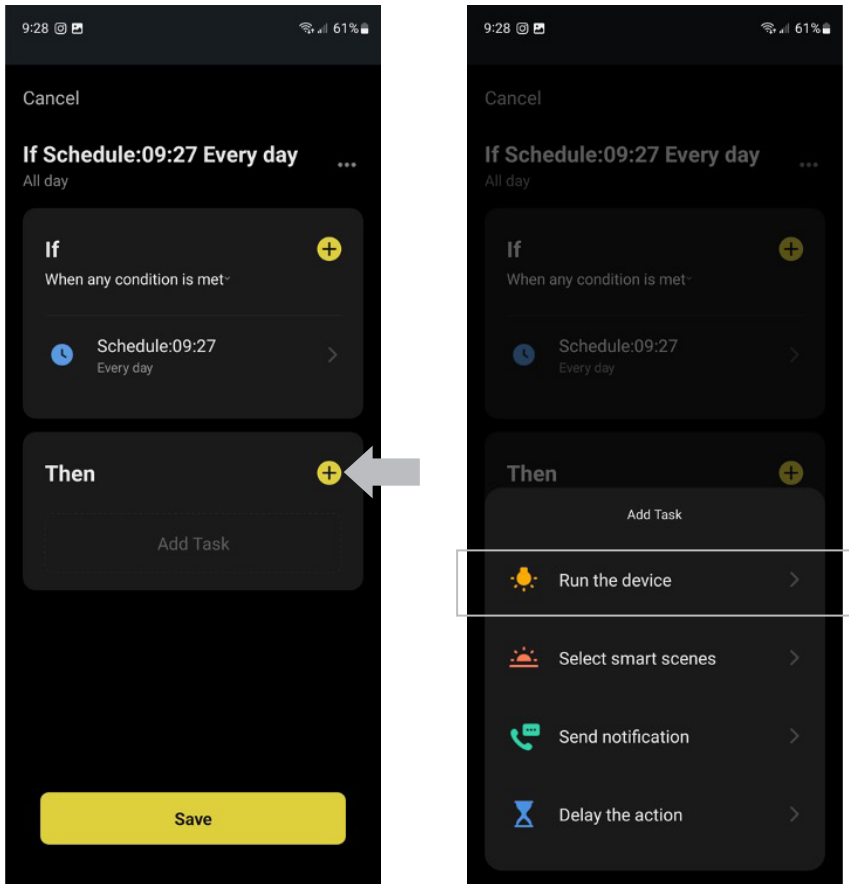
9:28 61%

Cancel

If Schedule:09:27 Every day
All day

If
When any condition is met

Schedule:09:27
Every day

Then

Add Task

Save

9:28 61%

Cancel

If Schedule:09:27 Every day
All day

If
When any condition is met

Schedule:09:27
Every day

Then

Add Task

Run the device

Select smart scenes

Send notification

Delay the action